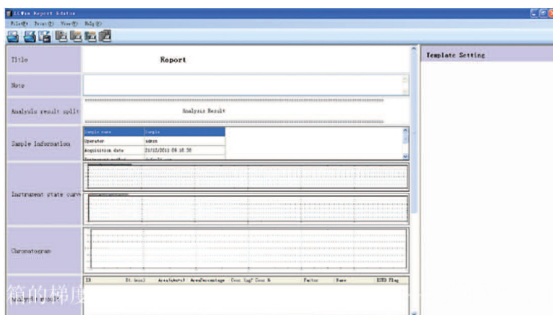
LCWin Report Editor
File(F) Print(P) View(V) Help(H)

Title
Report

Note

Analysis result split
Analysis Result

Sample Information

| Sample name | Sample |
|---|---|
| Operator | admin |
| Acquisition date | 21/12/2011 09:16:35 |
| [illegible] | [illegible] |

Instrument state curv

Chromatogram

| ID | Rt (min) | Area[mAu*s] | AreaPercentage | Conc. [ug] Conc. R | Factor | Name | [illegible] Flag |
|---|---|---|---|---|---|---|---|

Analysis result

Template Setting

箱的梯度